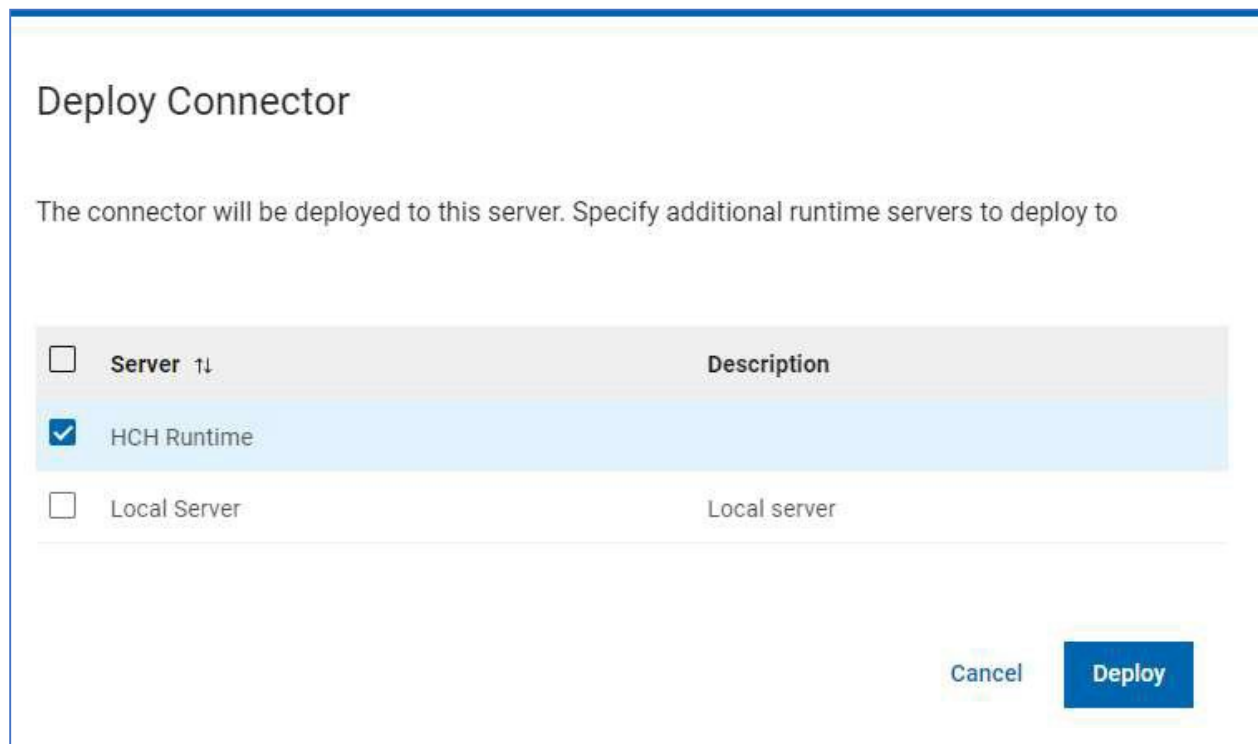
Deploy Connector

The connector will be deployed to this server. Specify additional runtime servers to deploy to

| Server ⇅ | Description |
|---|---|
| HCH Runtime | |
| Local Server | Local server |

Cancel

Deploy